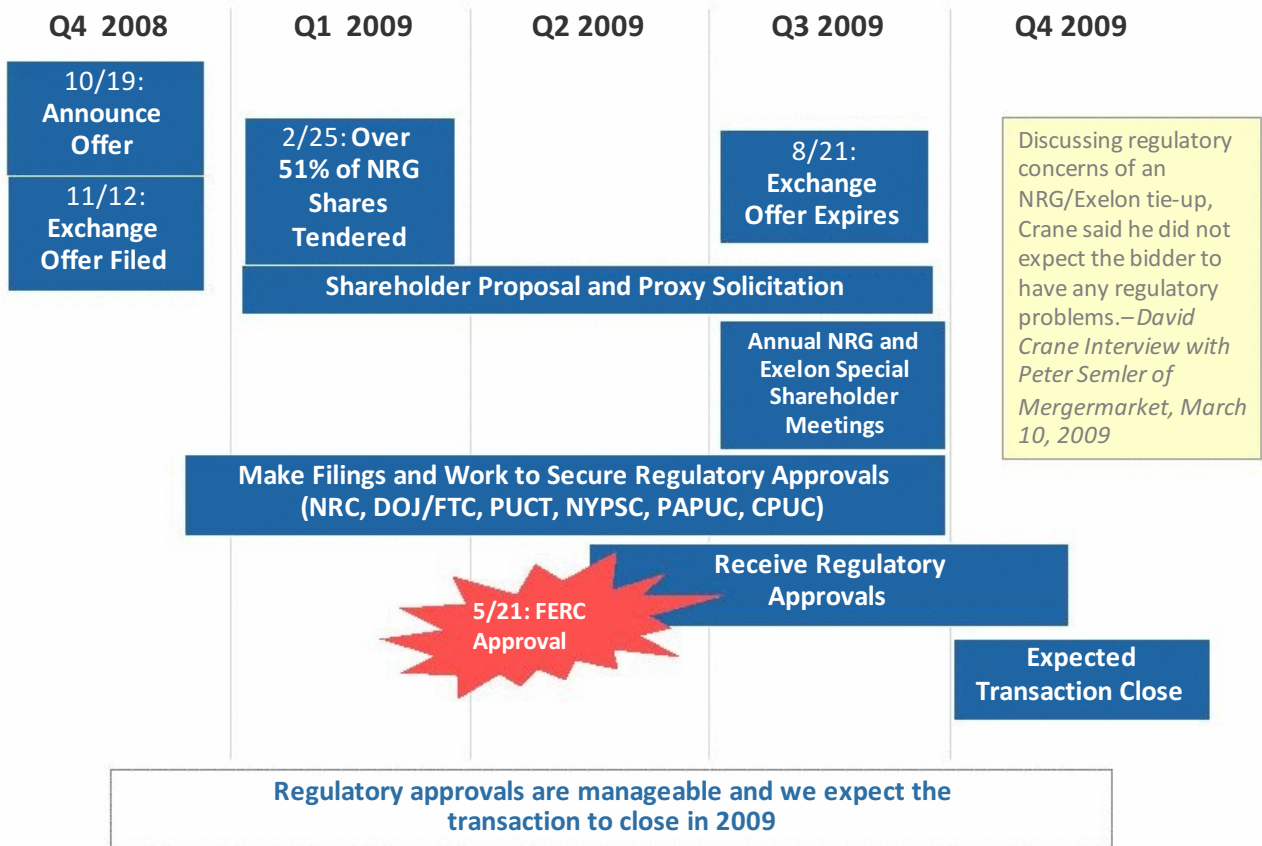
Q4 2008

Q1 2009

Q2 2009

Q3 2009

Q4 2009

10/19: Announce Offer

11/12: Exchange Offer Filed

2/25: Over 51% of NRG Shares Tendered

8/21: Exchange Offer Expires

Discussing regulatory concerns of an NRG/Exelon tie-up, Crane said he did not expect the bidder to have any regulatory problems.–David Crane Interview with Peter Semler of Mergermarket, March 10, 2009

Shareholder Proposal and Proxy Solicitation

Annual NRG and Exelon Special Shareholder Meetings

Make Filings and Work to Secure Regulatory Approvals (NRC, DOJ/FTC, PUCT, NYPSC, PAPUC, CPUC)

Receive Regulatory Approvals

5/21: FERC Approval

Expected Transaction Close

Regulatory approvals are manageable and we expect the transaction to close in 2009